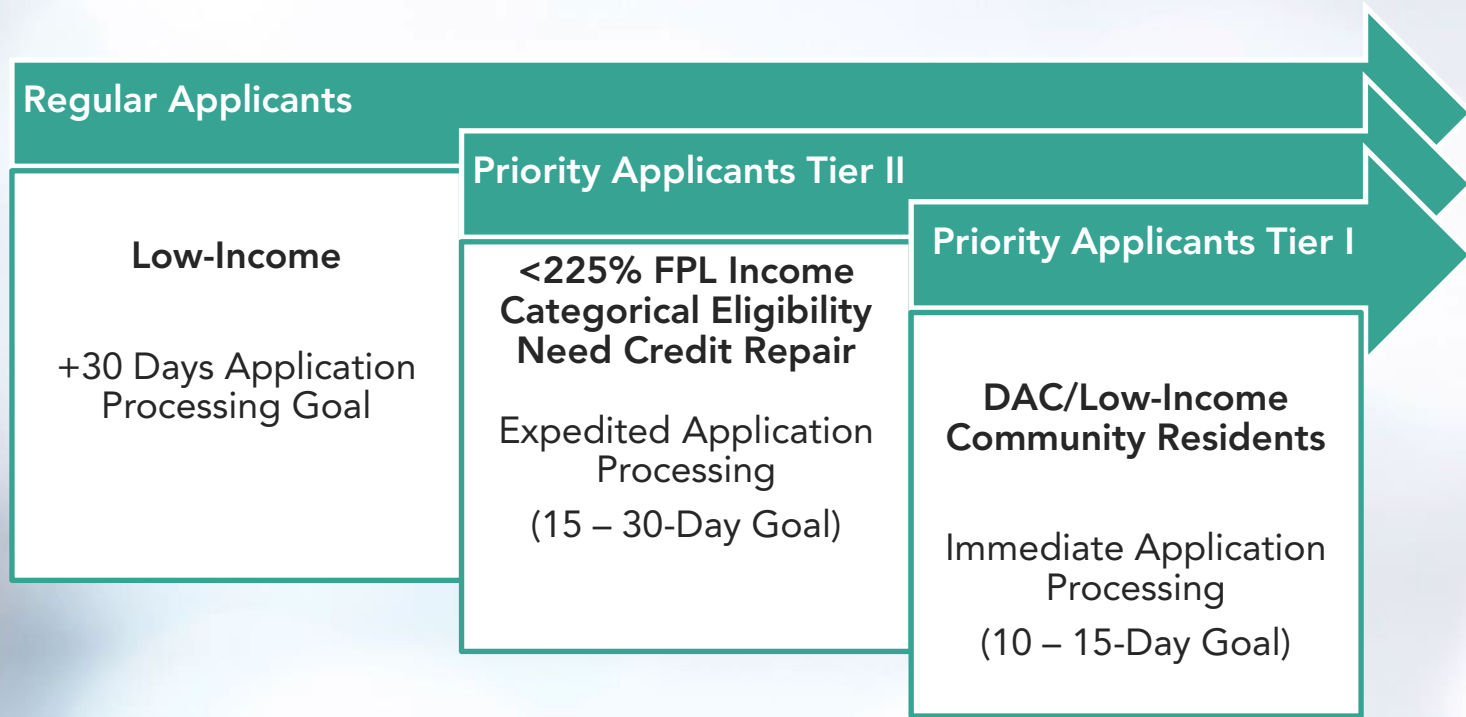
Regular Applicants

Low-Income

+30 Days Application Processing Goal

Priority Applicants Tier II

<225% FPL Income
Categorical Eligibility
Need Credit Repair

Expedited Application Processing

(15 – 30-Day Goal)

Priority Applicants Tier I

DAC/Low-Income Community Residents

Immediate Application Processing

(10 – 15-Day Goal)